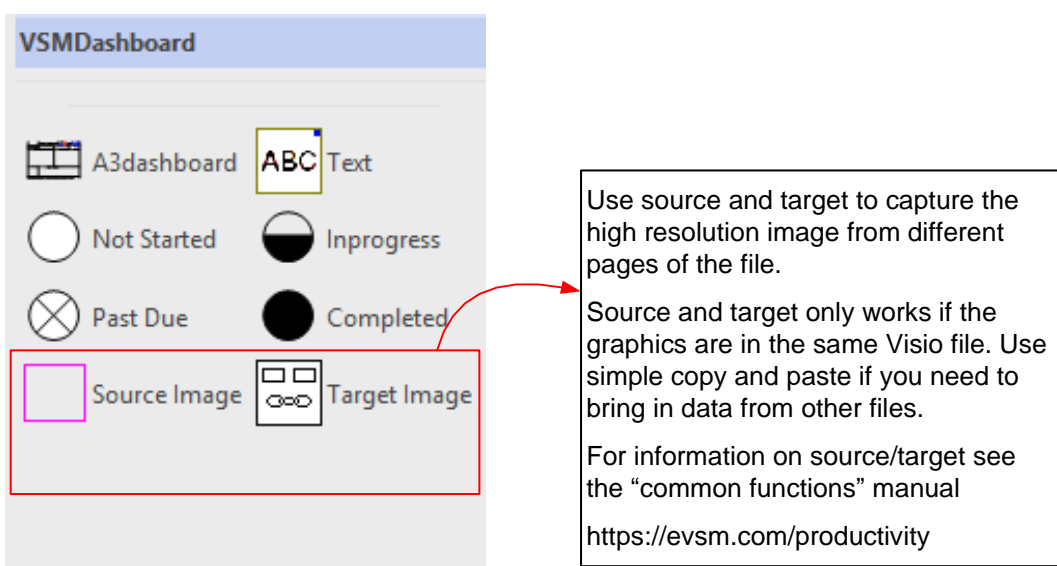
VSMDashboard

A3dashboard

ABC Text

Not Started

Inprogress

Past Due

Completed

Source Image

Target Image

Use source and target to capture the high resolution image from different pages of the file.

Source and target only works if the graphics are in the same Visio file. Use simple copy and paste if you need to bring in data from other files.

For information on source/target see the “common functions” manual

https://evsm.com/productivity